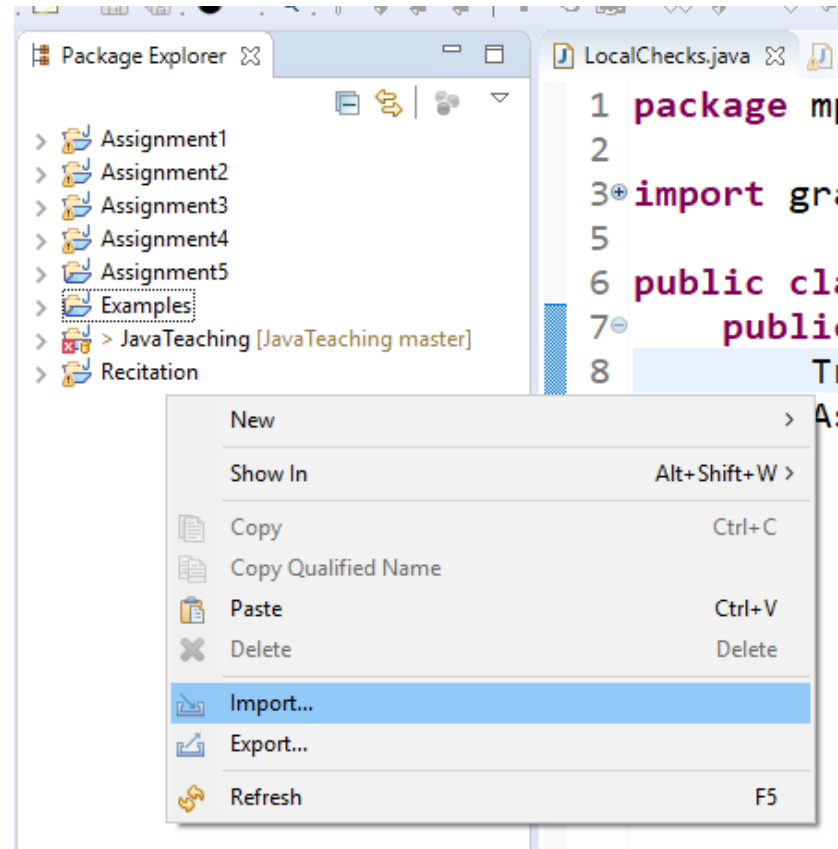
Package Explorer

Assignment1
Assignment2
Assignment3
Assignment4
Assignment5
Examples
> JavaTeaching [JavaTeaching master]
Recitation

LocalChecks.java

1 package mp
2
3 import gra
5
6 public cla
7 publi
8 Tr
As

New >
Show In Alt+Shift+W >
Copy Ctrl+C
Copy Qualified Name
Paste Ctrl+V
Delete Delete
Import...
Export...
Refresh F5